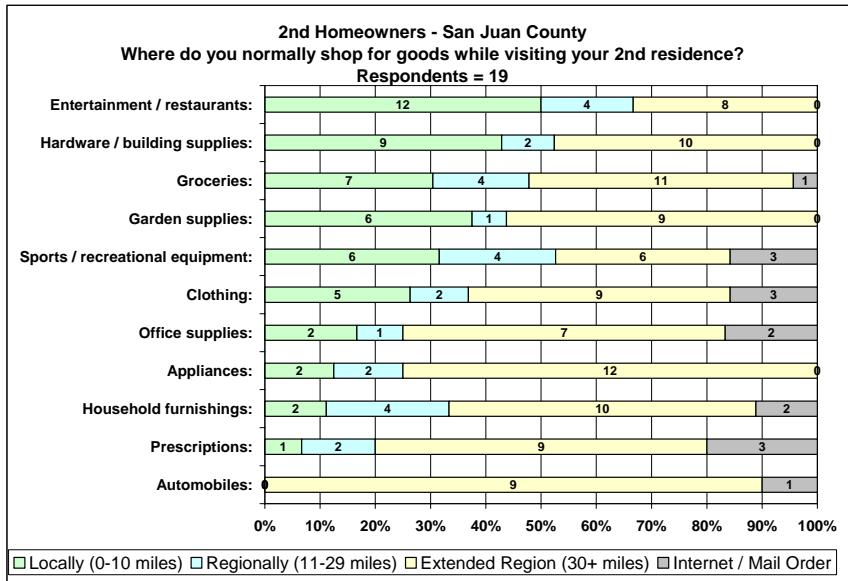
2nd Homeowners - San Juan County
Where do you normally shop for goods while visiting your 2nd residence?
Respondents = 19

| Category | Locally (0-10 miles) | Regionally (11-29 miles) | Extended Region (30+ miles) | Internet / Mail Order |
|---|---|---|---|---|
| Entertainment / restaurants: | 12 | 4 | 8 | 0 |
| Hardware / building supplies: | 9 | 2 | 10 | 0 |
| Groceries: | 7 | 4 | 11 | 1 |
| Garden supplies: | 6 | 1 | 9 | 0 |
| Sports / recreational equipment: | 6 | 4 | 6 | 3 |
| Clothing: | 5 | 2 | 9 | 3 |
| Office supplies: | 2 | 1 | 7 | 2 |
| Appliances: | 2 | 2 | 12 | 0 |
| Household furnishings: | 2 | 4 | 10 | 2 |
| Prescriptions: | 1 | 2 | 9 | 3 |
| Automobiles: | 0 | | 9 | 1 |

0% 10% 20% 30% 40% 50% 60% 70% 80% 90% 100%

Locally (0-10 miles) Regionally (11-29 miles) Extended Region (30+ miles) Internet / Mail Order